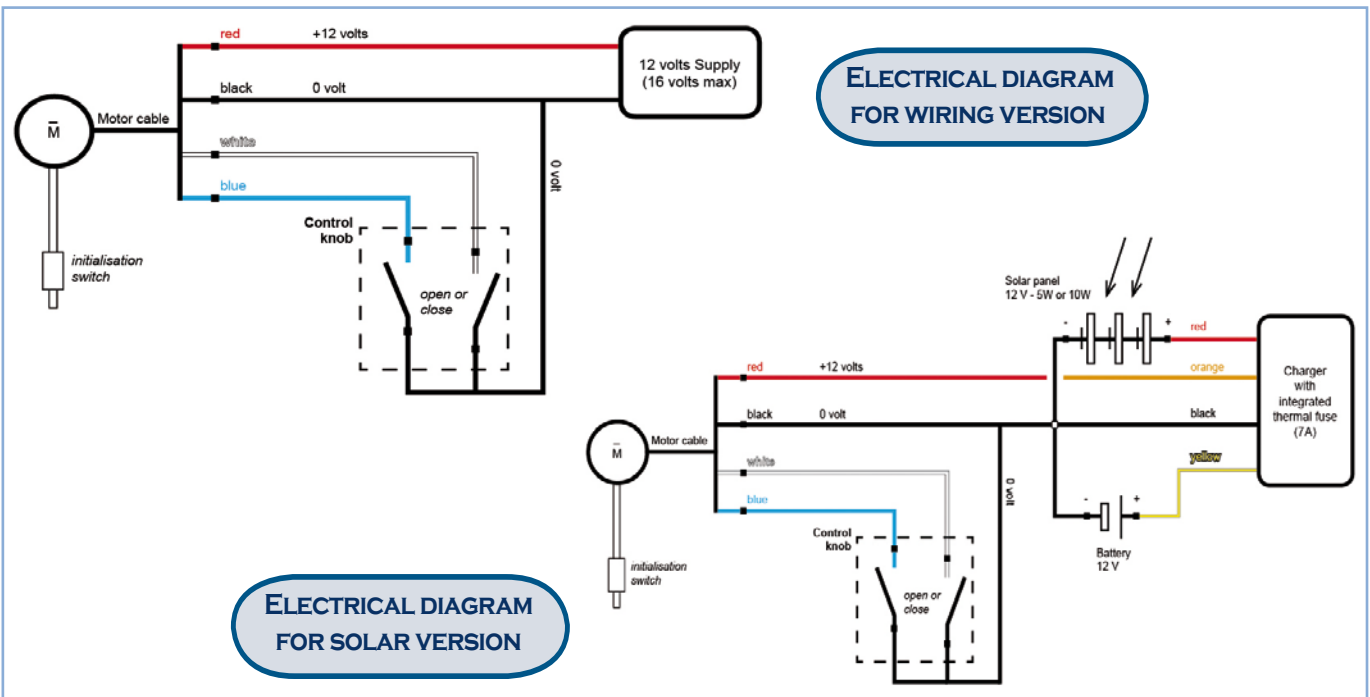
red
+12 volts
12 volts Supply
(16 volts max)

Electrical diagram
for wiring version

$\bar{M}$
Motor cable
black
0 volt
white
blue
0 volt
Control knob
open or close
initialisation switch

Solar panel
12 V - 5W or 10W
-
+
red
orange
Charger with integrated thermal fuse (7A)
red
+12 volts
black
0 volt
black
$\bar{M}$
Motor cable
white
yellow
blue
0 volt
-
+
Battery
12 V
Control knob
initialisation switch
open or close

Electrical diagram
for solar version